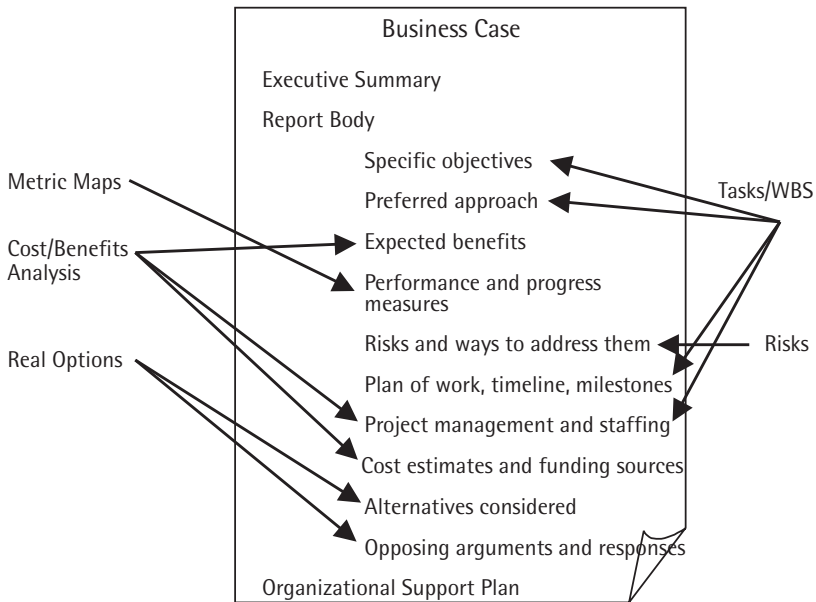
Business Case

Executive Summary

Report Body

Specific objectives

Preferred approach

Expected benefits

Performance and progress measures

Risks and ways to address them

Plan of work, timeline, milestones

Project management and staffing

Cost estimates and funding sources

Alternatives considered

Opposing arguments and responses

Organizational Support Plan

Metric Maps

Cost/Benefits Analysis

Real Options

Tasks/WBS

Risks